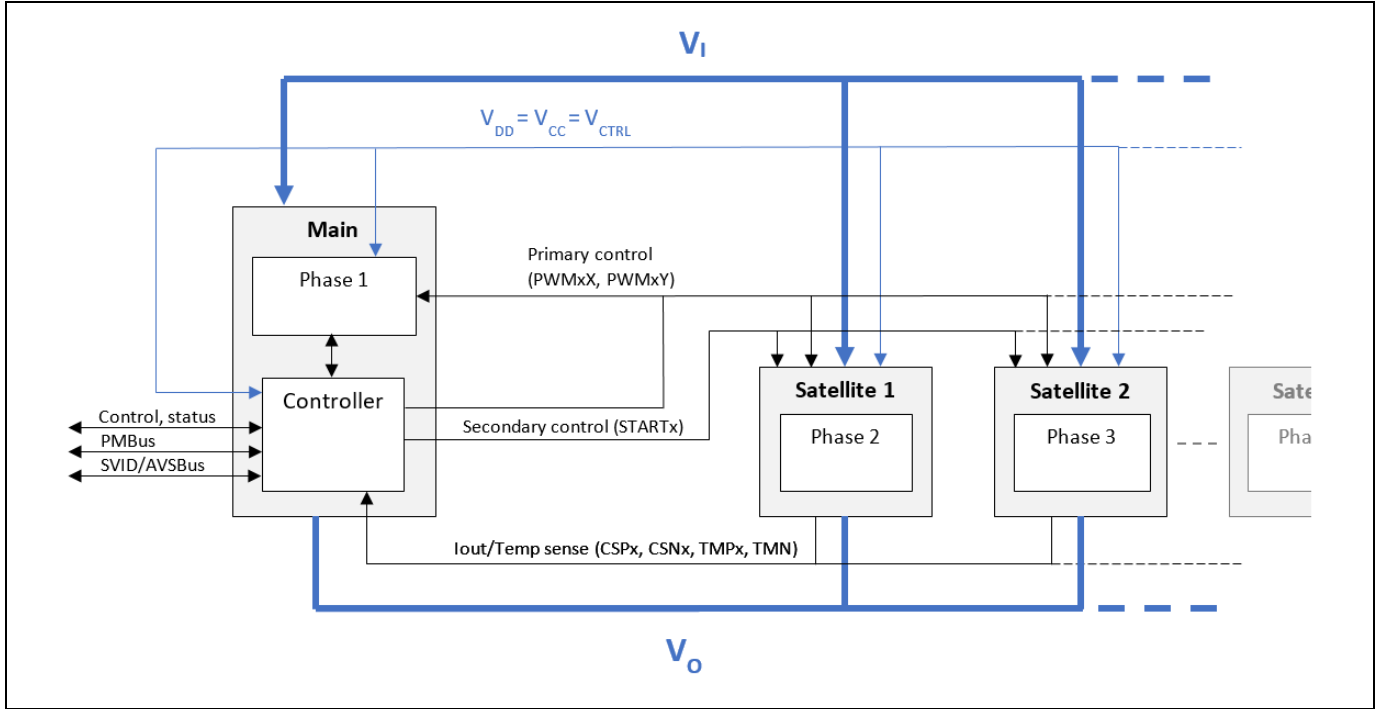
$V_I$

$V_{DD} = V_{CC} = V_{CTRL}$

Main

Phase 1

Primary control (PWMxX, PWMxY)

Controller

Control, status

PMBus

SVID/AVSBus

Secondary control (STARTx)

Satellite 1

Phase 2

Satellite 2

Phase 3

Sate

Pha

Iout/Temp sense (CSPx, CSNx, TMPx, TMN)

$V_O$